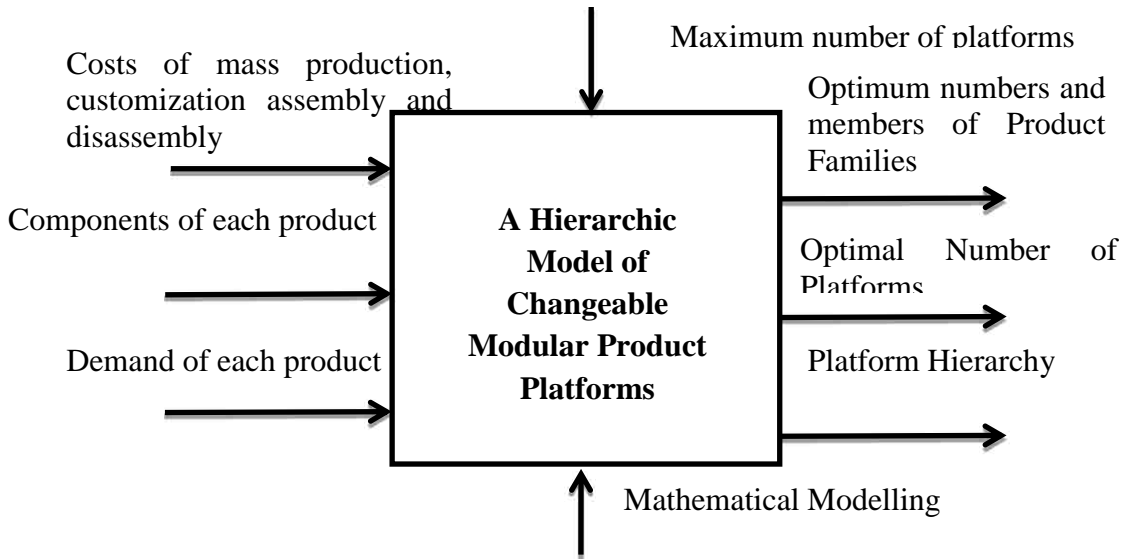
Maximum number of platforms

Costs of mass production, customization assembly and disassembly

Components of each product

Demand of each product

**A Hierarchic Model of Changeable Modular Product Platforms**

Optimum numbers and members of Product Families

Optimal Number of Platforms

Platform Hierarchy

Mathematical Modelling